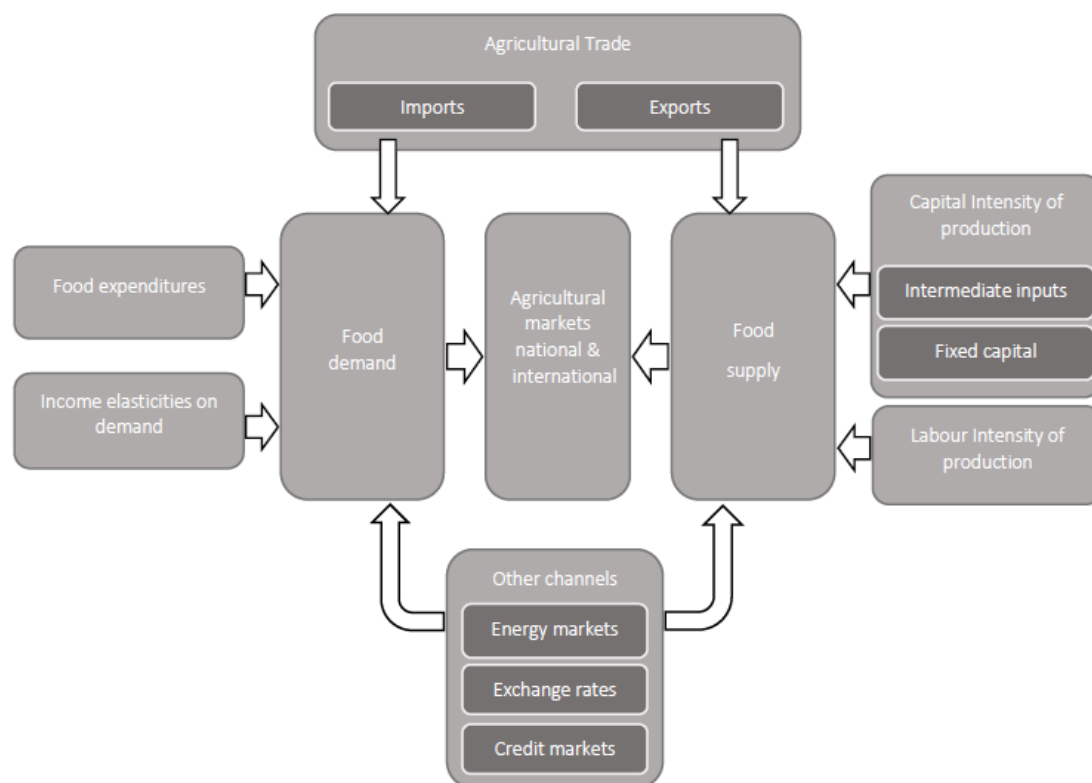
Agricultural Trade

Imports

Exports

Food expenditures

Income elasticities on demand

Food demand

Agricultural markets national & international

Food supply

Capital Intensity of production

Intermediate inputs

Fixed capital

Labour Intensity of production

Other channels

Energy markets

Exchange rates

Credit markets